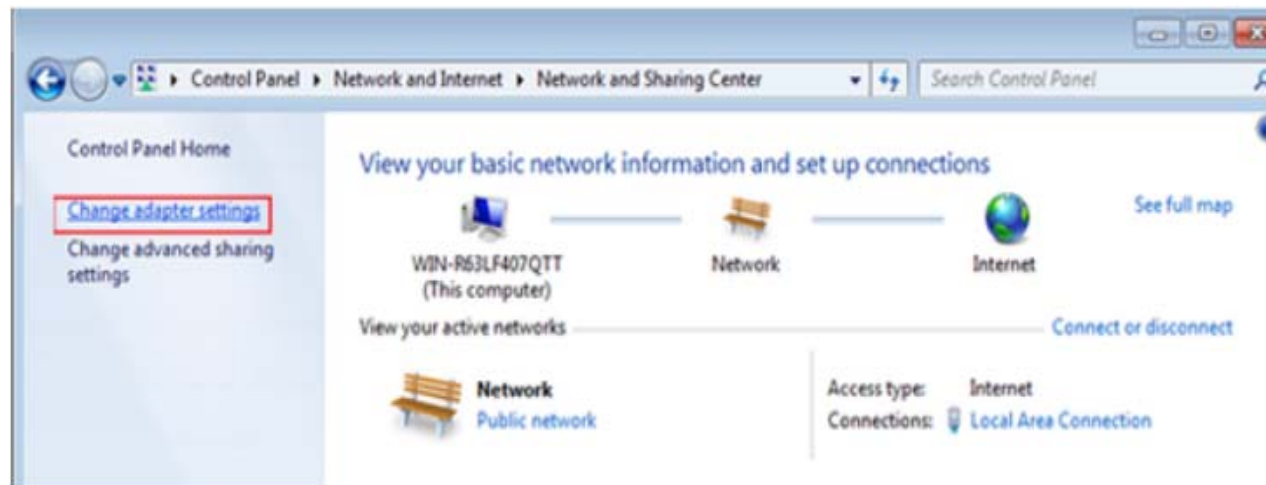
Control Panel ▸ Network and Internet ▸ Network and Sharing Center

Search Control Panel

Control Panel Home

Change adapter settings

Change advanced sharing settings

View your basic network information and set up connections

See full map

WIN-R63LF407QTT
(This computer)

Network

Internet

View your active networks

Connect or disconnect

Network
Public network

Access type: Internet
Connections: Local Area Connection